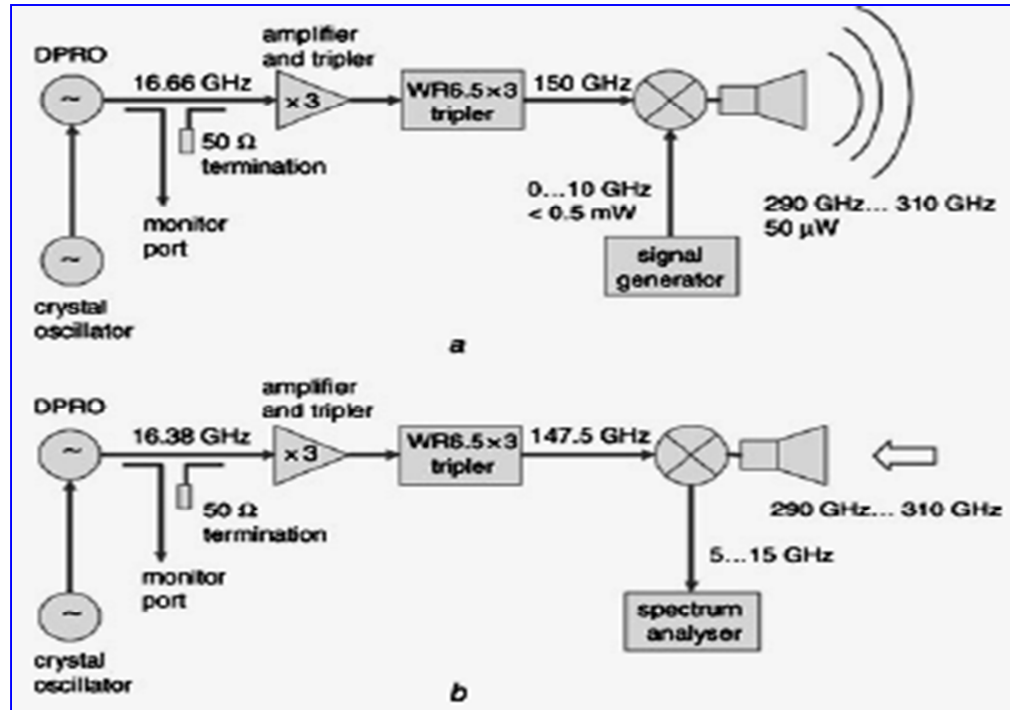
DPRO

16.66 GHz

amplifier and tripler

×3

WR6.5×3 tripler

150 GHz

50 Ω termination

monitor port

crystal oscillator

0...10 GHz
< 0.5 mW

signal generator

290 GHz... 310 GHz
50 μW

a

DPRO

16.38 GHz

amplifier and tripler

×3

WR6.5×3 tripler

147.5 GHz

50 Ω termination

monitor port

crystal oscillator

290 GHz... 310 GHz

5...15 GHz

spectrum analyser

b